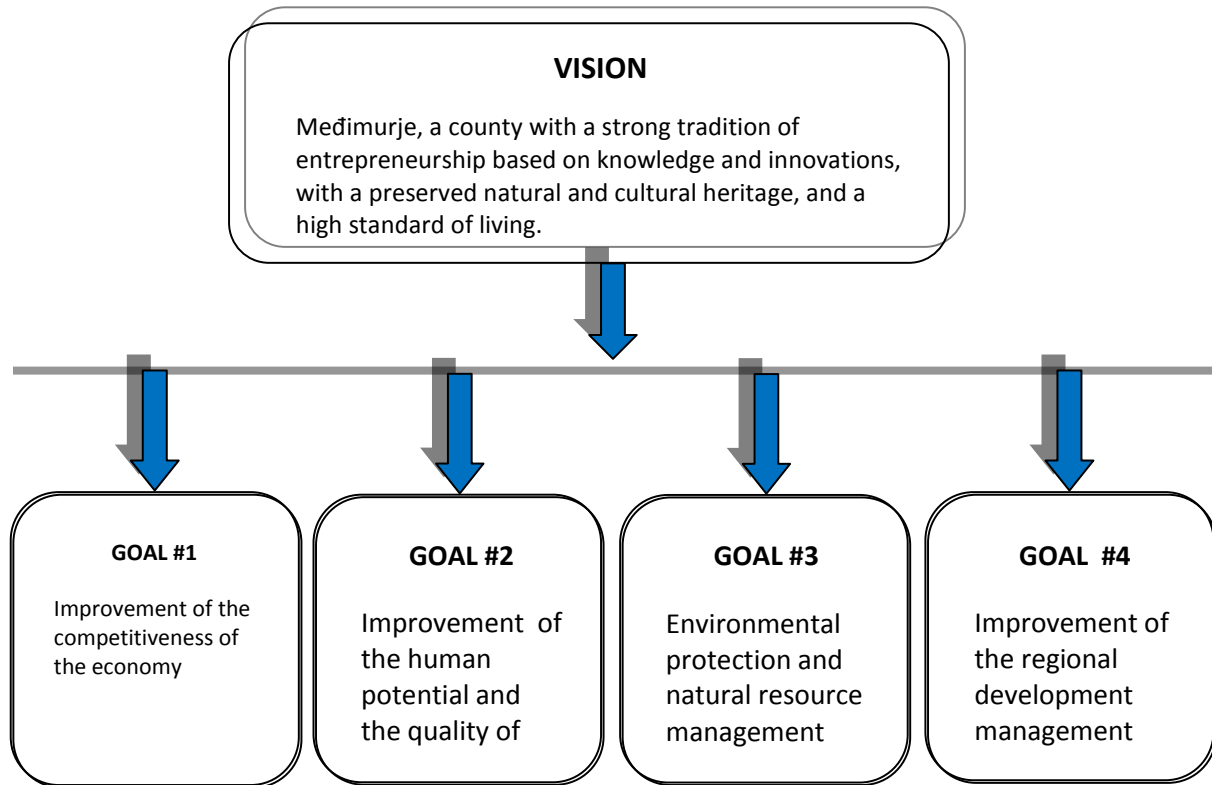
VISION

Međimurje, a county with a strong tradition of entrepreneurship based on knowledge and innovations, with a preserved natural and cultural heritage, and a high standard of living.

GOAL #1

Improvement of the competitiveness of the economy

GOAL #2

Improvement of the human potential and the quality of

GOAL #3

Environmental protection and natural resource management

GOAL #4

Improvement of the regional development management